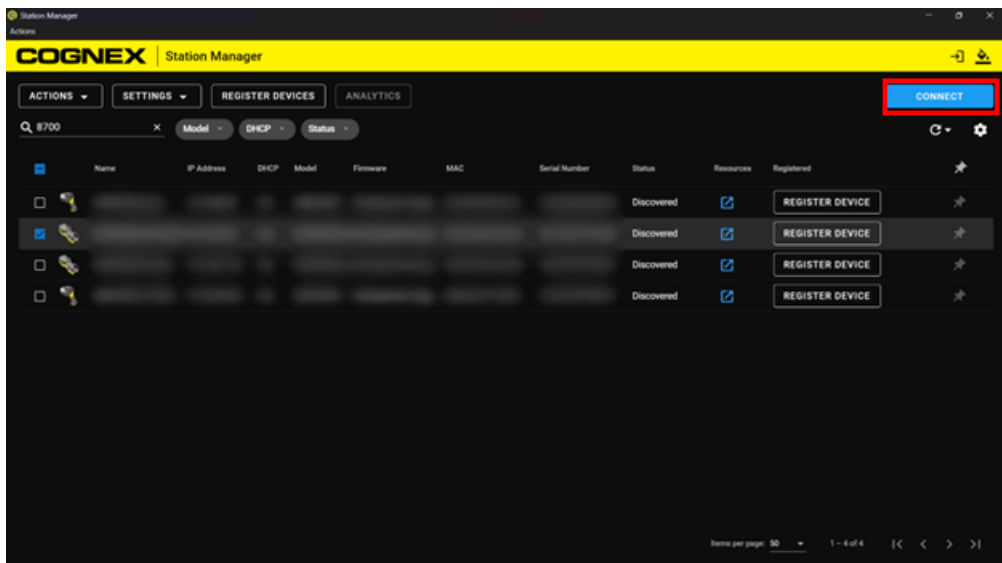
Station Manager
Actions

COGNEX | Station Manager

ACTIONS ▾ SETTINGS ▾ REGISTER DEVICES ANALYTICS

CONNECT

8700 × Model DHCP Status

| | Name | IP Address | DHCP | Model | Firmware | MAC | Serial Number | Status | Resources | Registered |
|---|---|---|---|---|---|---|---|---|---|---|
| | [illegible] | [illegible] | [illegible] | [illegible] | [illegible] | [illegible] | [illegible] | Discovered | | REGISTER DEVICE |
| | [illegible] | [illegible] | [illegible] | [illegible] | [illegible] | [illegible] | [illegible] | Discovered | | REGISTER DEVICE |
| | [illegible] | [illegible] | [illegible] | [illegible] | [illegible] | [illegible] | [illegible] | Discovered | | REGISTER DEVICE |
| | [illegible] | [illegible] | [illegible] | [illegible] | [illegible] | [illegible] | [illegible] | Discovered | | REGISTER DEVICE |

Items per page: 50 ▾ 1 – 4 of 4